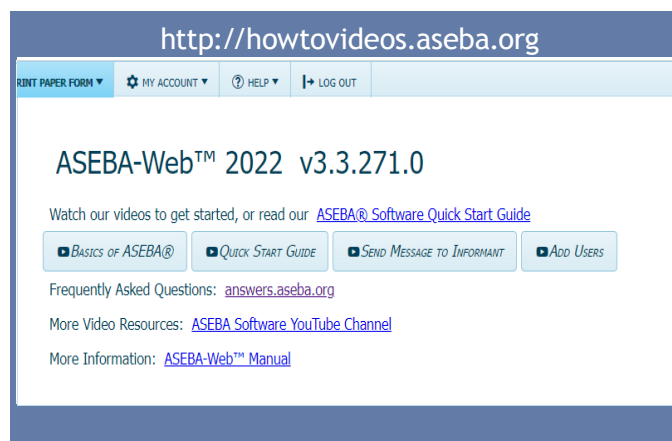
http://howtovideos.aseba.org

RINT PAPER FORM ▼ MY ACCOUNT ▼ HELP ▼ LOG OUT

ASEBA-Web™ 2022 v3.3.271.0

Watch our videos to get started, or read our ASEBA® Software Quick Start Guide

BASICS OF ASEBA® QUICK START GUIDE SEND MESSAGE TO INFORMANT ADD USERS

Frequently Asked Questions: answers.aseba.org

More Video Resources: ASEBA Software YouTube Channel

More Information: ASEBA-Web™ Manual